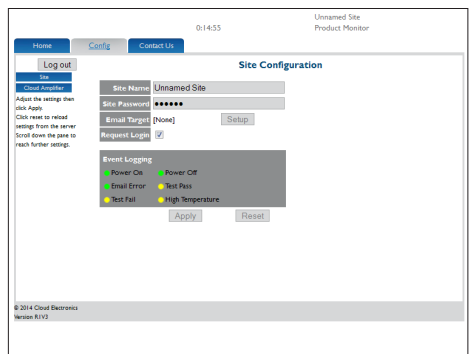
0:14:55

Unnamed Site
Product Monitor

Home
Config
Contact Us

Log out

Site
Cloud Amplifier

Adjust the settings then click Apply.
Click reset to reload settings from the server
Scroll down the pane to reach further settings.

Site Configuration

| Site Name | Unnamed Site |
|---|---|
| Site Password | •••••• |
| Email Target | [None] Setup |
| Request Login | ✓ |

Event Logging
Power On
Power Off
Email Error
Test Pass
Test Fail
High Temperature

Apply
Reset

© 2014 Cloud Electronics
Version R1V3